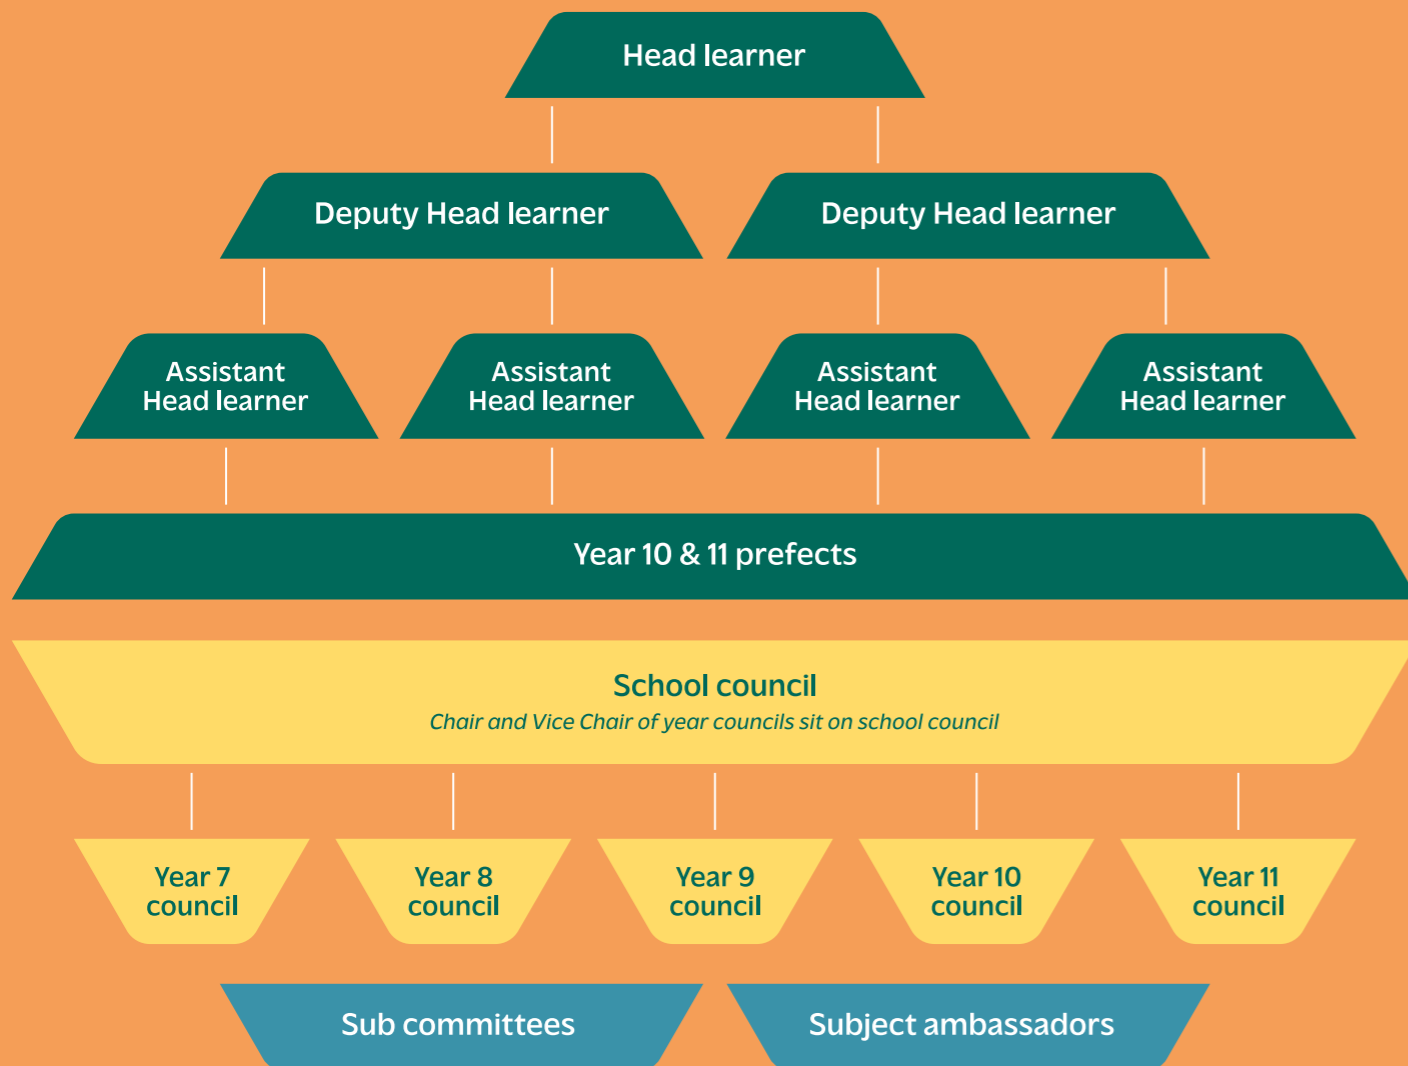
Head learner

Deputy Head learner

Deputy Head learner

Assistant Head learner

Assistant Head learner

Assistant Head learner

Assistant Head learner

Year 10 & 11 prefects

School council

*Chair and Vice Chair of year councils sit on school council*

Year 7 council

Year 8 council

Year 9 council

Year 10 council

Year 11 council

Sub committees

Subject ambassadors